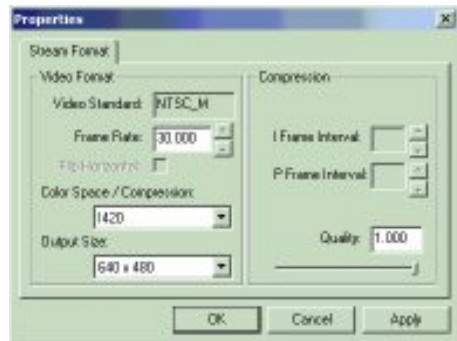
Properties

Stream Format

Video Format

Video Standard: NTSC_M

Frame Rate: 30.000

Flip Horizontal:

Color Space / Compression:

I420

Output Size:

640 x 480

Compression

I Frame Interval:

P Frame Interval:

Quality: 1.000

OK

Cancel

Apply